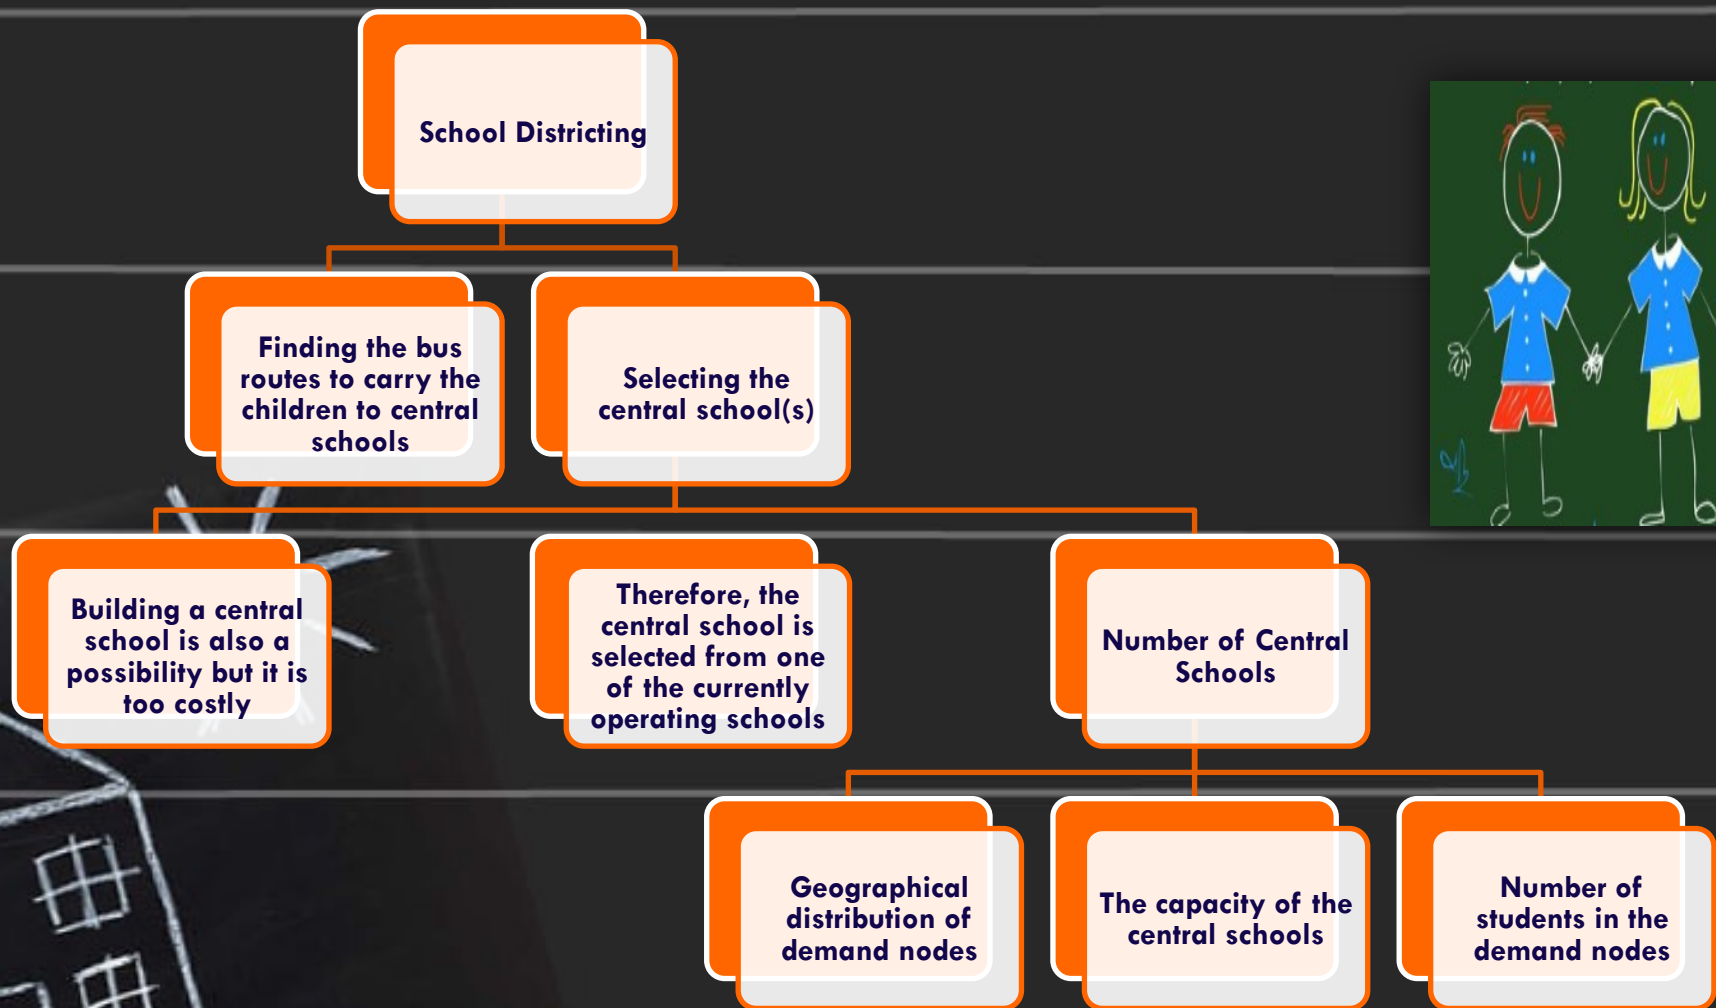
School Districting

Finding the bus routes to carry the children to central schools

Selecting the central school(s)

Building a central school is also a possibility but it is too costly

Therefore, the central school is selected from one of the currently operating schools

Number of Central Schools

Geographical distribution of demand nodes

The capacity of the central schools

Number of students in the demand nodes